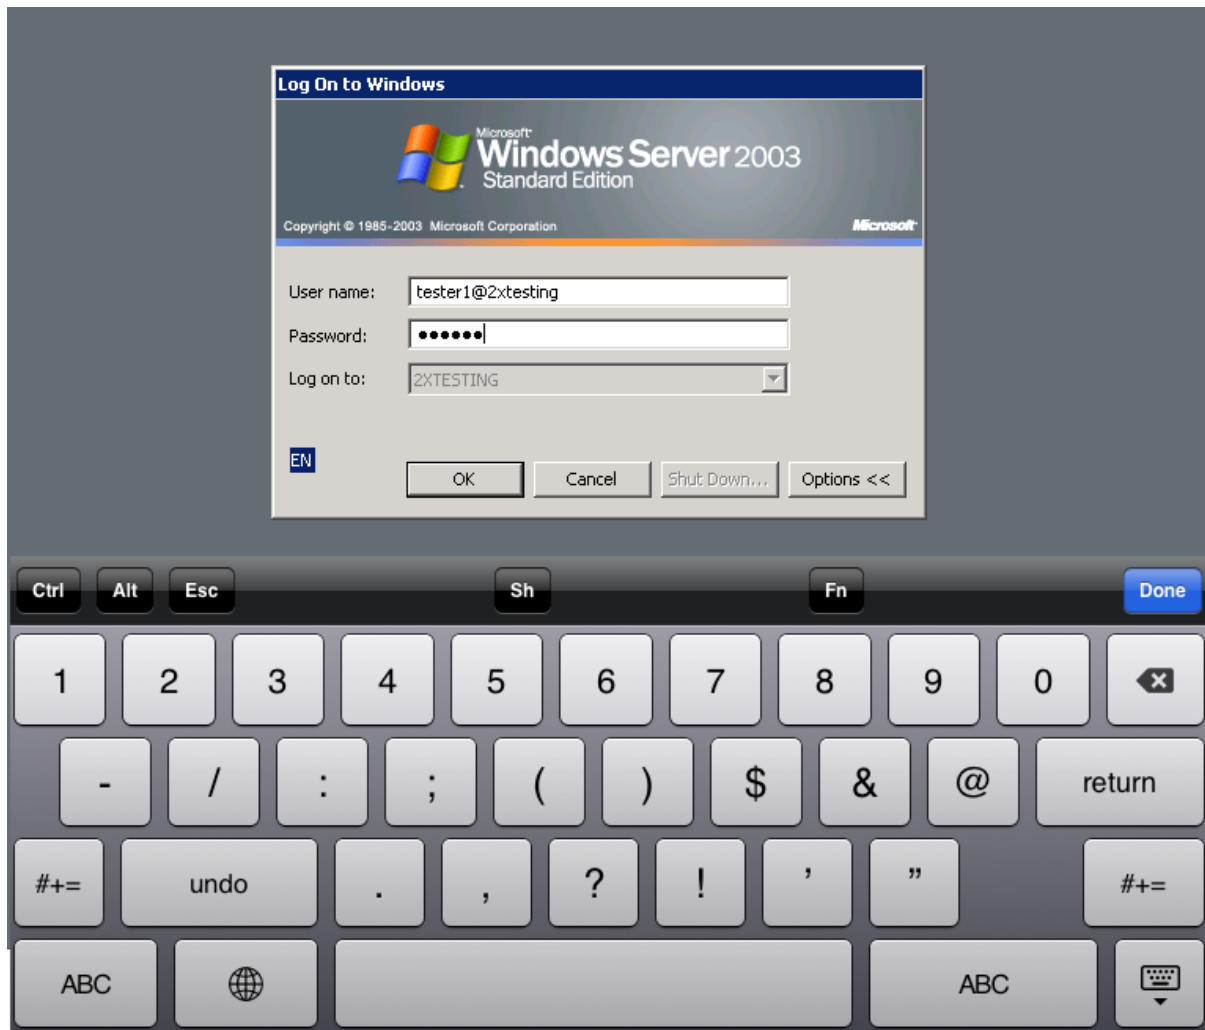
Log On to Windows

Microsoft Windows Server 2003 Standard Edition

Copyright © 1985-2003 Microsoft Corporation

Microsoft

User name: tester1@2xtesting

Password: ••••••

Log on to: 2XTESTING

EN

OK

Cancel

Shut Down...

Options <<

Ctrl Alt Esc Sh Fn Done

1 2 3 4 5 6 7 8 9 0

- / : ; ( ) $ & @ return

#+= undo . , ? ! ' " #+=

ABC ABC